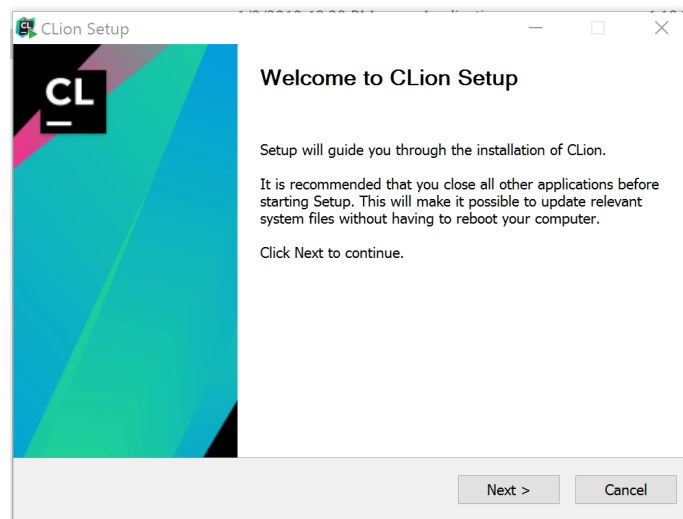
CLion Setup

CL

Welcome to CLion Setup

Setup will guide you through the installation of CLion.

It is recommended that you close all other applications before starting Setup. This will make it possible to update relevant system files without having to reboot your computer.

Click Next to continue.

Next >

Cancel